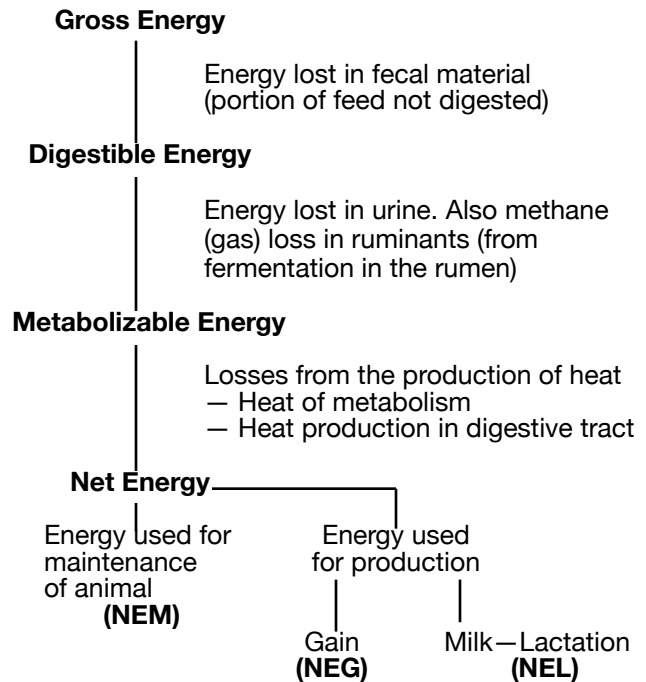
Gross Energy

Energy lost in fecal material (portion of feed not digested)

Digestible Energy

Energy lost in urine. Also methane (gas) loss in ruminants (from fermentation in the rumen)

Metabolizable Energy

Losses from the production of heat
— Heat of metabolism
— Heat production in digestive tract

Net Energy

Energy used for maintenance of animal
(NEM)

Energy used for production

Gain
(NEG)

Milk—Lactation
(NEL)